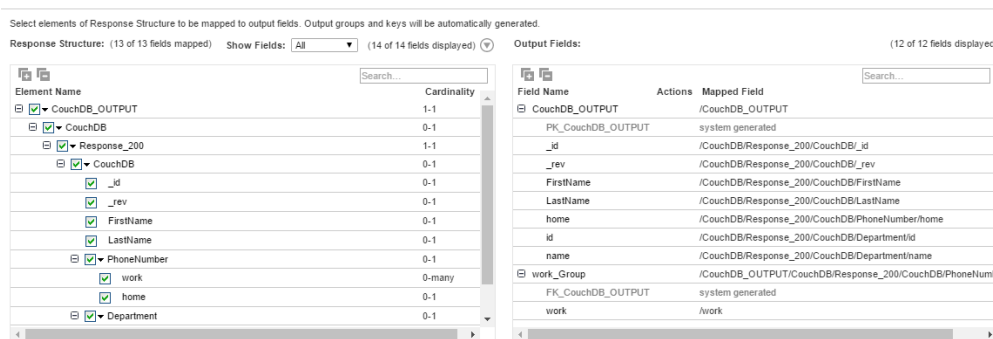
Select elements of Response Structure to be mapped to output fields. Output groups and keys will be automatically generated.

Response Structure: (13 of 13 fields mapped) Show Fields: All (14 of 14 fields displayed)

Search...

| Element Name | Cardinality |
|---|---|
| CouchDB_OUTPUT | 1-1 |
| CouchDB | 0-1 |
| Response_200 | 1-1 |
| CouchDB | 0-1 |
| _id | 0-1 |
| _rev | 0-1 |
| FirstName | 0-1 |
| LastName | 0-1 |
| PhoneNumber | 0-1 |
| work | 0-many |
| home | 0-1 |
| Department | 0-1 |

Output Fields: (12 of 12 fields displayed

Search...

| Field Name | Actions | Mapped Field |
|---|---|---|
| CouchDB_OUTPUT | | /CouchDB_OUTPUT |
| PK_CouchDB_OUTPUT | | system generated |
| _id | | /CouchDB/Response_200/CouchDB/_id |
| _rev | | /CouchDB/Response_200/CouchDB/_rev |
| FirstName | | /CouchDB/Response_200/CouchDB/FirstName |
| LastName | | /CouchDB/Response_200/CouchDB/LastName |
| home | | /CouchDB/Response_200/CouchDB/PhoneNumber/home |
| id | | /CouchDB/Response_200/CouchDB/Department/id |
| name | | /CouchDB/Response_200/CouchDB/Department/name |
| work_Group | | /CouchDB_OUTPUT/CouchDB/Response_200/CouchDB/PhoneNum |
| FK_CouchDB_OUTPUT | | system generated |
| work | | /work |